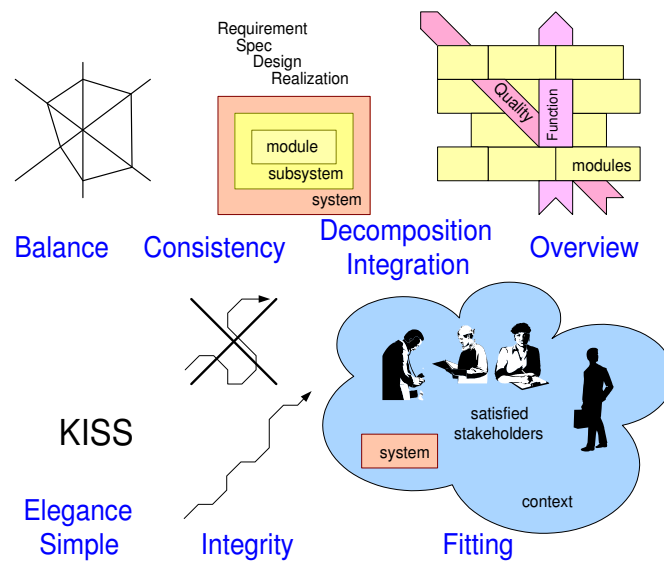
Requirement
Spec
Design
Realization

module
subsystem
system

Quality
Function
modules

Balance

Consistency

Decomposition
Integration

Overview

KISS

satisfied
stakeholders

system

context

Elegance
Simple

Integrity

Fitting